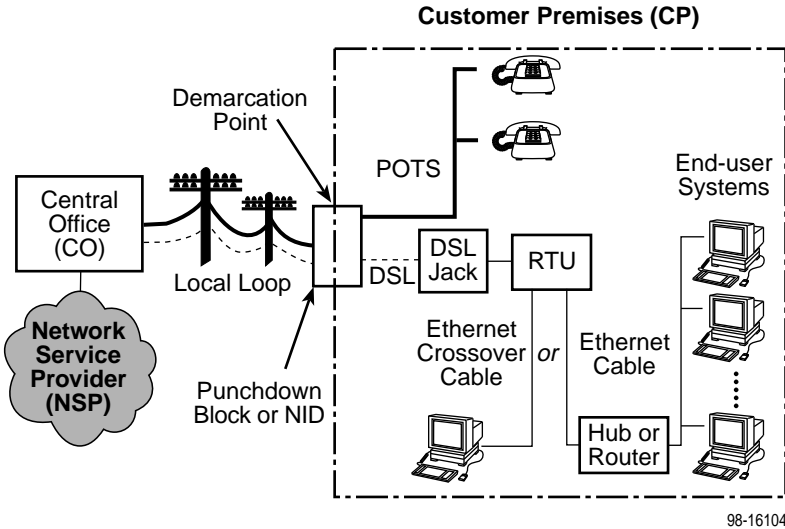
Customer Premises (CP)

Demarcation Point

POTS

End-user Systems

Central Office (CO)

DSL Jack

RTU

DSL

Local Loop

Network Service Provider (NSP)

Ethernet Crossover Cable

*or*

Ethernet Cable

Punchdown Block or NID

Hub or Router

98-16104